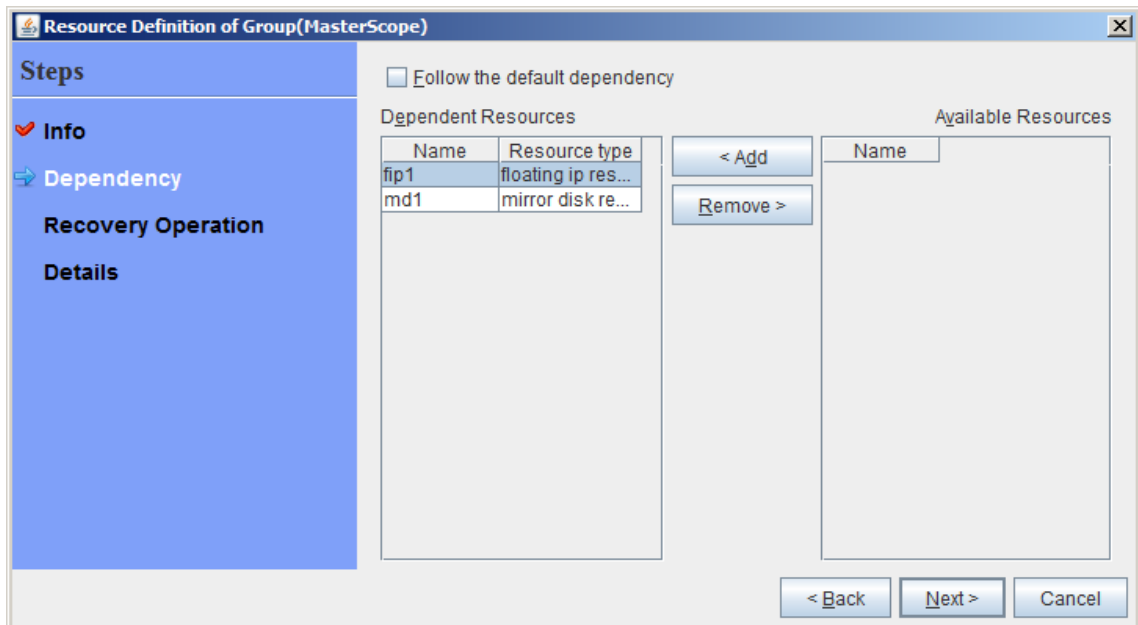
Resource Definition of Group(MasterScope)

Steps

Info

Dependency

Recovery Operation

Details

Follow the default dependency

Dependent Resources

| Name | Resource type |
|---|---|
| fip1 | floating ip res... |
| md1 | mirror disk re... |

< Add

Remove >

Available Resources

| Name |
|---|

< Back

Next >

Cancel